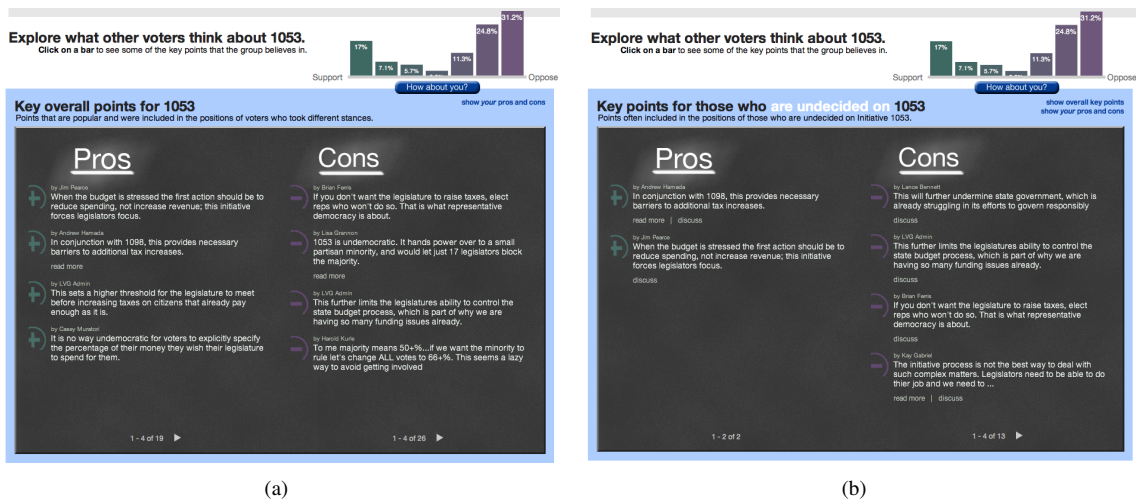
Explore what other voters think about 1053.
Click on a bar to see some of the key points that the group believes in.

17% 7.1% 5.7% 11.3% 24.8% 31.2%
Support Oppose
How about you?

Key overall points for 1053
Points that are popular and were included in the positions of voters who took different stances.
show your pros and cons

Pros

by Jim Pearce
When the budget is stressed the first action should be to reduce spending, not increase revenue; this initiative forces legislators focus.

by Andrew Hamada
In conjunction with 1098, this provides necessary barriers to additional tax increases.
read more

by LVG Admin
This sets a higher threshold for the legislature to meet before increasing taxes on citizens that already pay enough as it is.

by Casey Muratori
It is no way undemocratic for voters to explicitly specify the percentage of their money they wish their legislature to spend for them.

1 - 4 of 19

Cons

by Brian Ferris
If you don't want the legislature to raise taxes, elect reps who won't do so. That is what representative democracy is about.

by Lisa Grannon
1053 is undemocratic. It hands power over to a small partisan minority, and would let just 17 legislators block the majority.
read more

by LVG Admin
This further limits the legislatures ability to control the state budget process, which is part of why we are having so many funding issues already.

by Harold Kurle
To me majority means 50+%...if we want the minority to rule let's change ALL votes to 66+%. This seems a lazy way to avoid getting involved

1 - 4 of 26

(a)

Explore what other voters think about 1053.
Click on a bar to see some of the key points that the group believes in.

17% 7.1% 5.7% 11.3% 24.8% 31.2%
Support Oppose
How about you?

Key points for those who are undecided on 1053
Points often included in the positions of those who are undecided on Initiative 1053.
show overall key points
show your pros and cons

Pros

by Andrew Hamada
In conjunction with 1098, this provides necessary barriers to additional tax increases.
read more | discuss

by Jim Pearce
When the budget is stressed the first action should be to reduce spending, not increase revenue; this initiative forces legislators focus.
discuss

1 - 2 of 2

Cons

by Lance Bennett
This will further undermine state government, which is already struggling in its efforts to govern responsibly
discuss

by LVG Admin
This further limits the legislatures ability to control the state budget process, which is part of why we are having so many funding issues already.
discuss

by Brian Ferris
If you don't want the legislature to raise taxes, elect reps who won't do so. That is what representative democracy is about.
discuss

by Kay Gabriel
The initiative process is not the best way to deal with such complex matters. Legislators need to be able to do thier job and we need to ...
read more | discuss

1 - 4 of 13

(b)